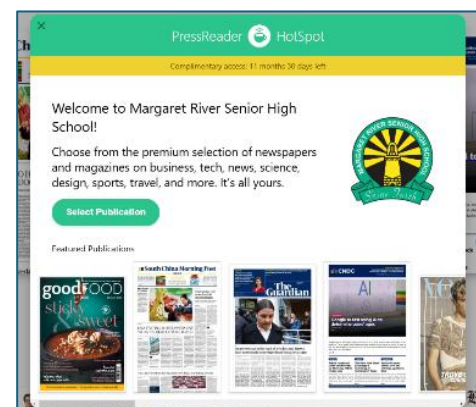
×

PressReader HotSpot

Complimentary access: 11 months 30 days left

Welcome to Margaret River Senior High School!

Choose from the premium selection of newspapers and magazines on business, tech, news, science, design, sports, travel, and more. It's all yours.

Select Publication

MARGARET RIVER SENIOR HIGH SCHOOL

Featured Publications

good FOOD

sticky sweet

South China Morning Post

The Guardian

CNBC

AI